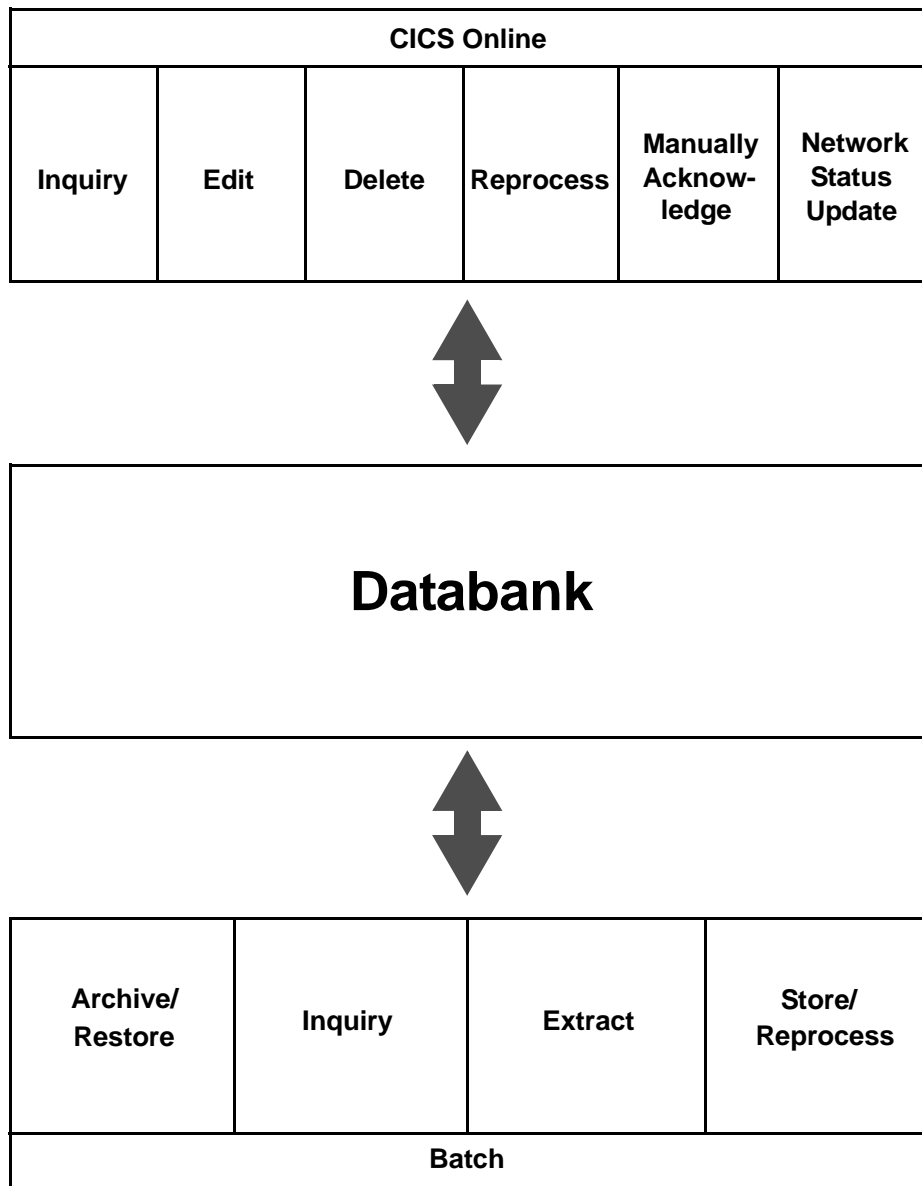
CICS Online

| Inquiry | Edit | Delete | Reprocess | Manually Acknowledge | Network Status Update |
|---|---|---|---|---|---|

Databank

| Archive/ Restore | Inquiry | Extract | Store/ Reprocess |
|---|---|---|---|

Batch